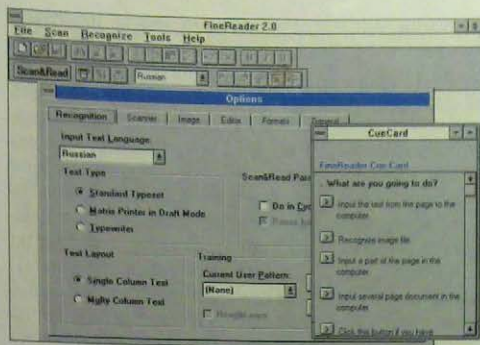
FineReader 2.0
File Scan Recognize Tools Help
Scan&Read Russian
Options
Recognition Scanner Image Editor Formats General
Input Text Language:
Russian
Text Type
Standard Typeset
Matrix Printer in Draft Mode
Typewriter
Scan&Read Par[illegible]
Do in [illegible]
Pause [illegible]
Text Layout
Single Column Text
Multy Column Text
Training
Current User Pattern:
(None)
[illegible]
CueCard
FineReader Cue Card
What are you going to do?
Input the text from the page to the computer
Recognize image file
Input a part of the page in the computer
Input several page document in the computer
Click this button if you have